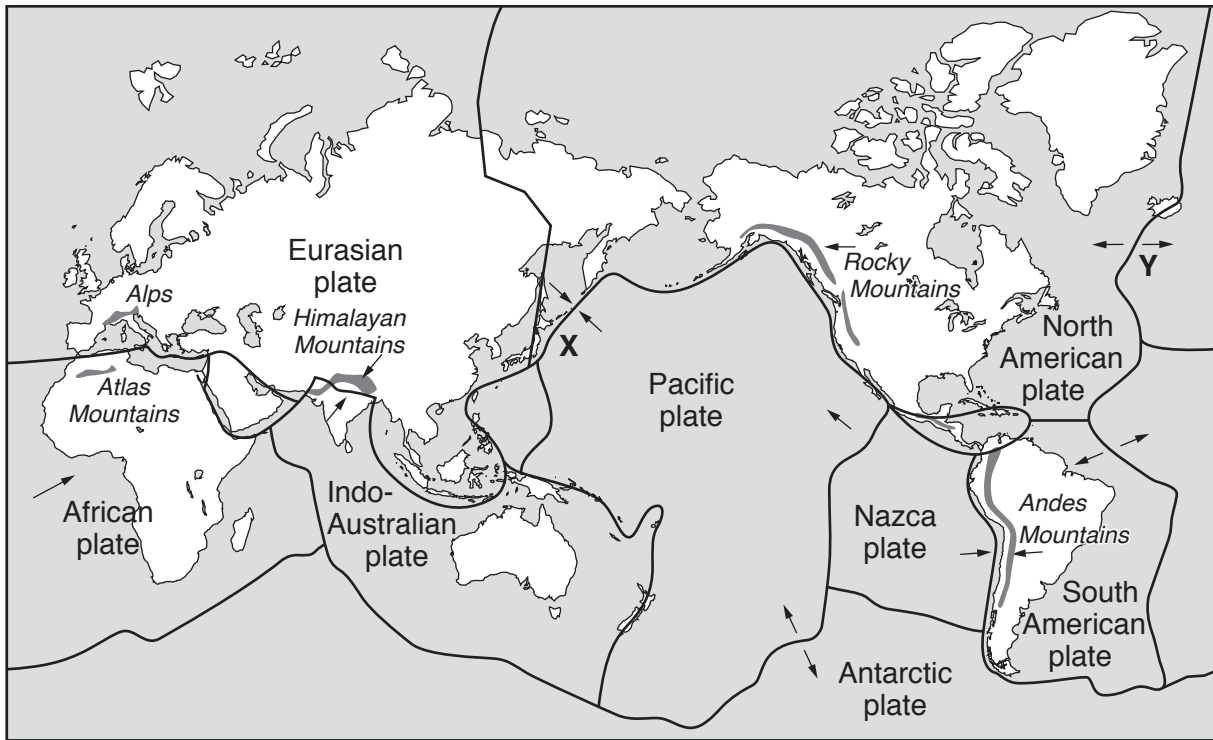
Eurasian plate

Alps

Himalayan Mountains

Atlas Mountains

X

Pacific plate

Rocky Mountains

Y

North American plate

African plate

Indo-Australian plate

Nazca plate

Andes Mountains

South American plate

Antarctic plate